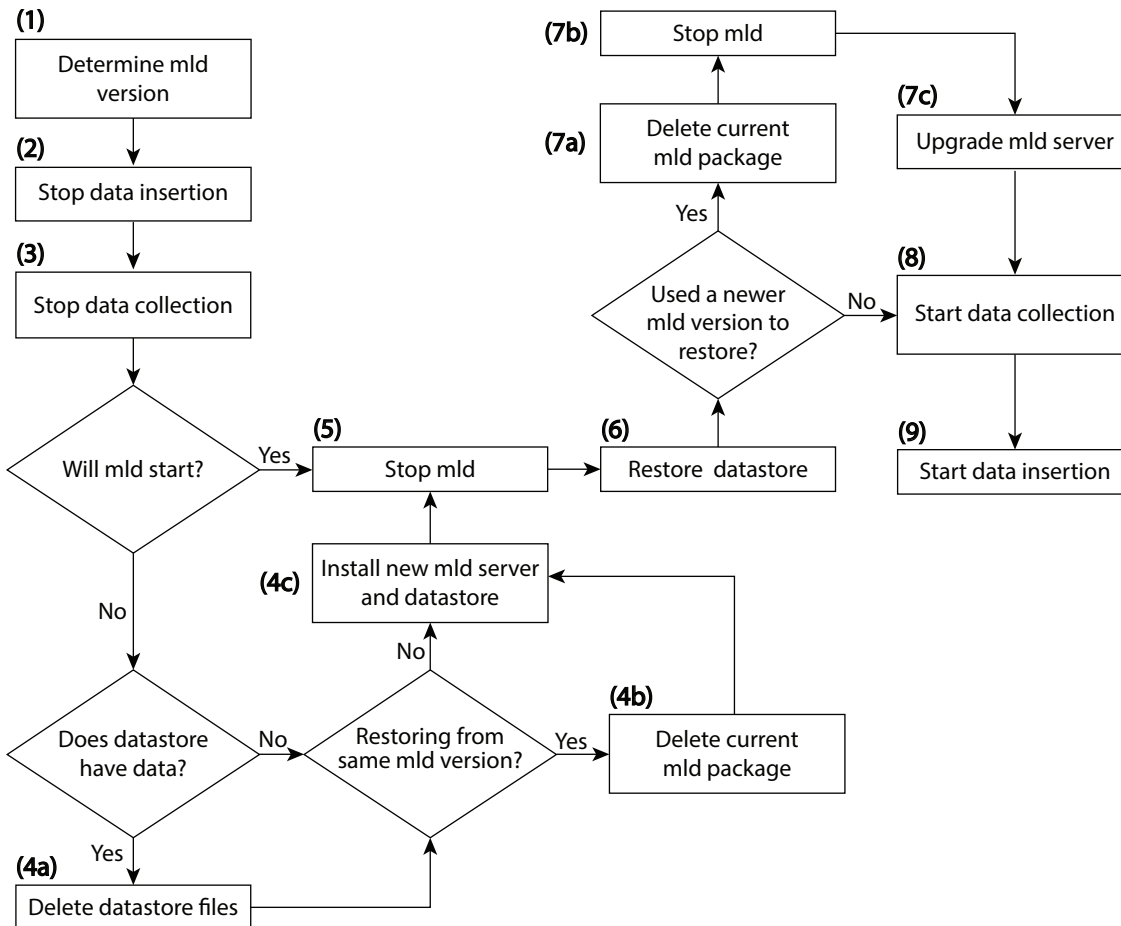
(1)
Determine mld version

(2)
Stop data insertion

(3)
Stop data collection

Will mld start?

Yes

(5)
Stop mld

(6)
Restore datastore

Used a newer mld version to restore?

Yes

(7a)
Delete current mld package

(7b)
Stop mld

(7c)
Upgrade mld server

No

(8)
Start data collection

(9)
Start data insertion

No

Does datastore have data?

No

Restoring from same mld version?

No

(4c)
Install new mld server and datastore

Yes

(4b)
Delete current mld package

Yes

(4a)
Delete datastore files